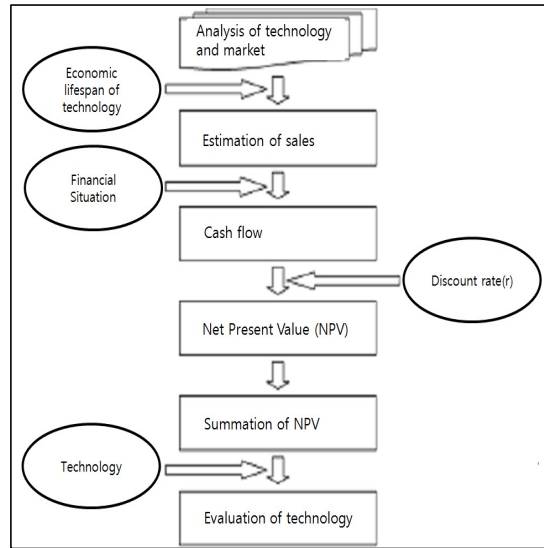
Analysis of technology and market

Economic lifespan of technology

Estimation of sales

Financial Situation

Cash flow

Discount rate(r)

Net Present Value (NPV)

Summation of NPV

Technology

Evaluation of technology